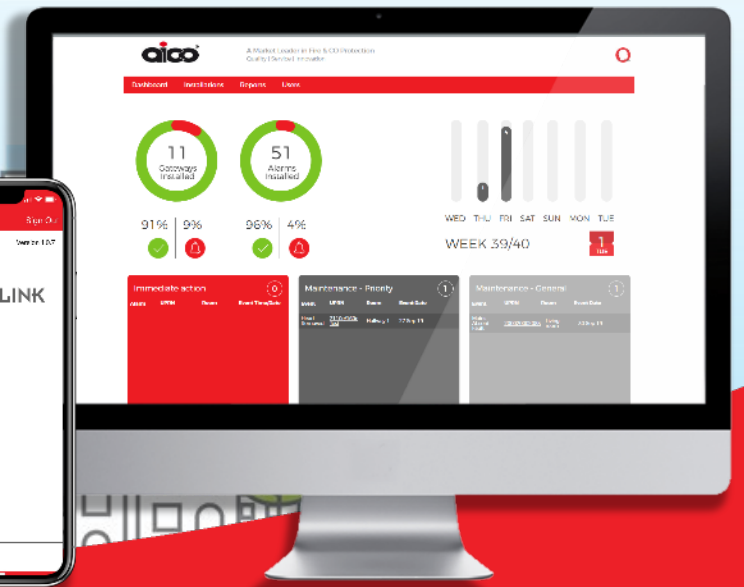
aico

A Market Leader in Fire & CO Protection
Quality | Service | Innovation

Dashboard Installations Repairs Users

11
Gateways Installed

51
Alarms Installed

91% 9%

96% 4%

WED THU FRI SAT SUN MON TUE

WEEK 39/40

1
Tue

Immediate action 0
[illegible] UPRN Room Event Time/Date

Maintenance - Priority 1
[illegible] UPRN Room Event Date
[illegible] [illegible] Hallway 1 22 Sep 15

Maintenance - General 1
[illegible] UPRN Room Event Date
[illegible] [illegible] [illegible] 22 Sep 15

Sign Out
Version 1.0.7

LINK